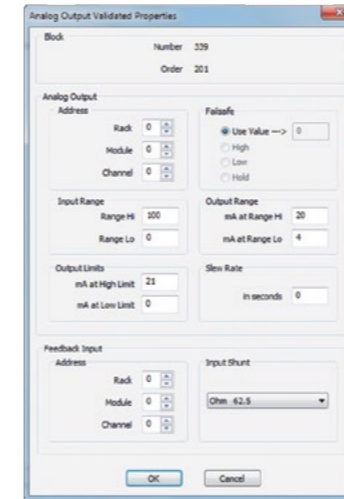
Analog Output Validated Properties

Block

Number 339

Order 201

Analog Output

Address

Rack 0

Module 0

Channel 0

Failsafe

Use Value --> 0

High

Low

Hold

Input Range

Range Hi 100

Range Lo 0

Output Range

mA at Range Hi 20

mA at Range Lo 4

Output Limits

mA at High Limit 21

mA at Low Limit 0

Slew Rate

in seconds 0

Feedback Input

Address

Rack 0

Module 0

Channel 0

Input Shunt

Ohm 62.5

OK

Cancel